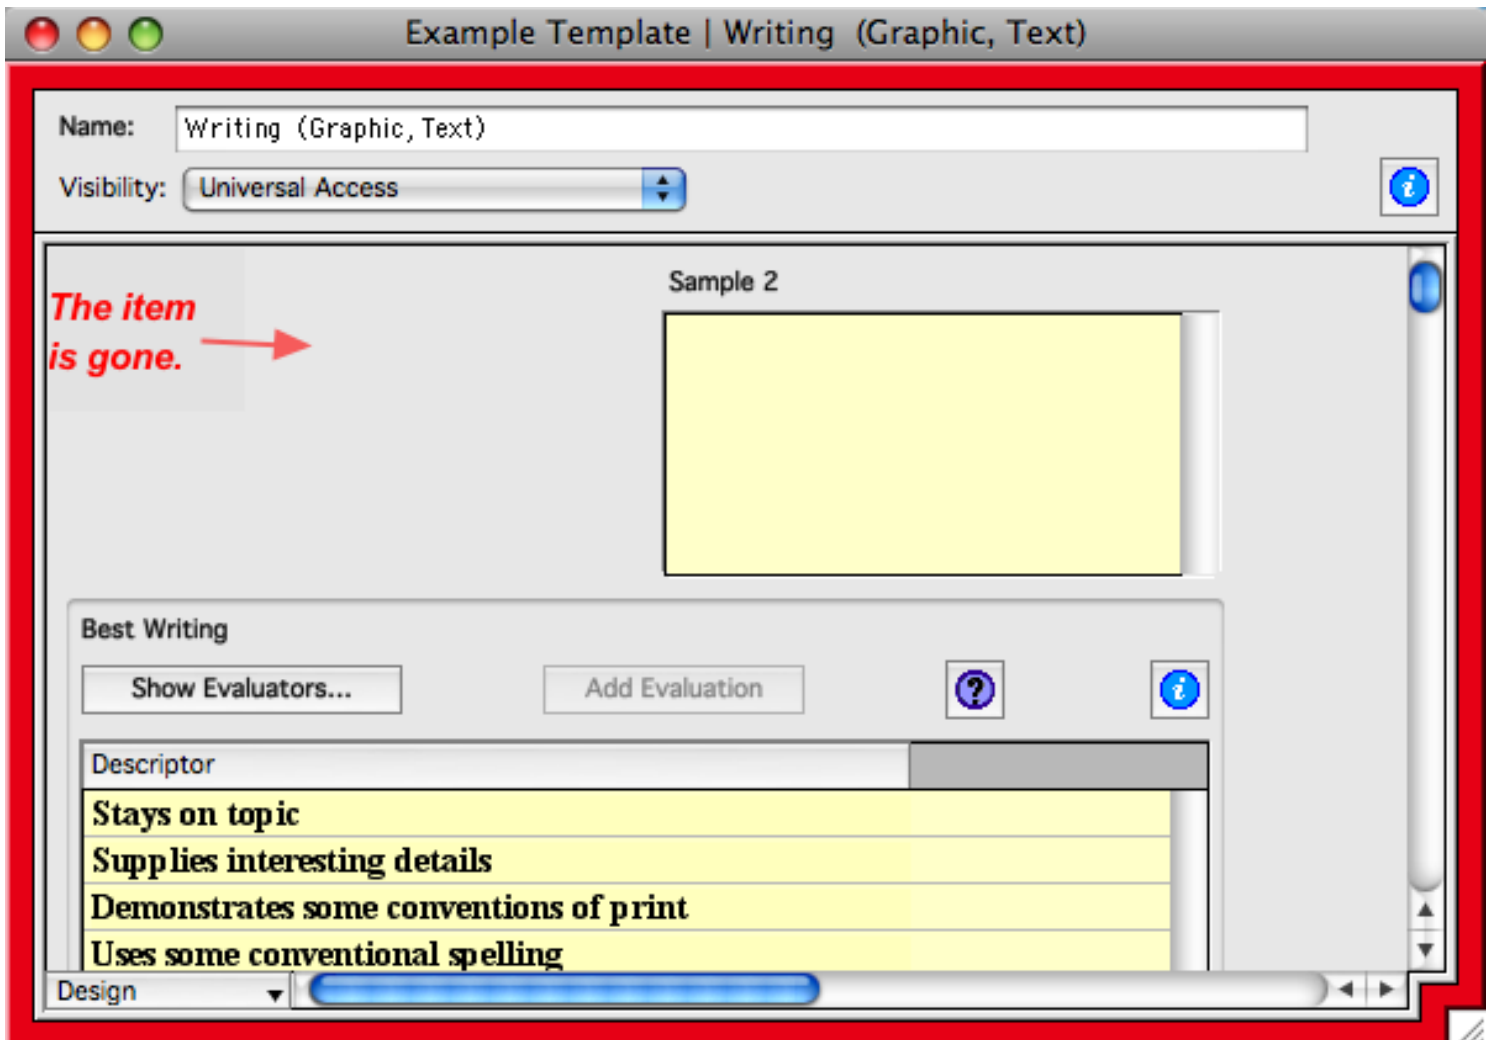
Example Template | Writing (Graphic, Text)

Name: Writing (Graphic, Text)

Visibility: Universal Access

The item is gone.

Sample 2

Best Writing

Show Evaluators...

Add Evaluation

| Descriptor | |
|---|---|
| Stays on topic | |
| Supplies interesting details | |
| Demonstrates some conventions of print | |
| Uses some conventional spelling | |

Design